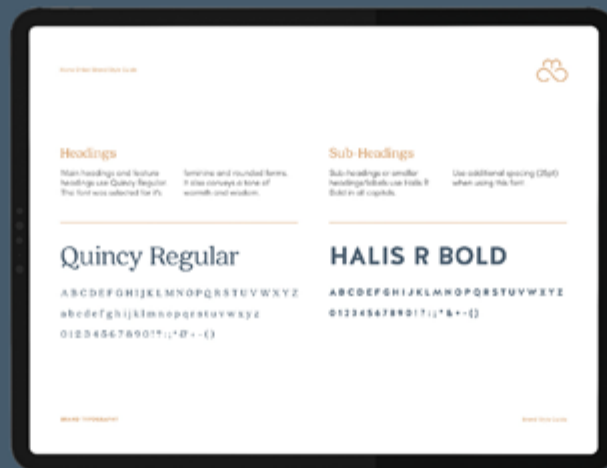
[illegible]

Headings

Main headings and feature headings use Quincy Regular. The font was selected for it's feminine and rounded forms. It also conveys a tone of warmth and wisdom.

Sub-Headings

Sub-headings or smaller headings/labels use Halis R Bold in all capitals. Use additional spacing (25pt) when using this font.

Quincy Regular

ABCDEFGHIJKLMNOPQRSTUVWXYZ
abcdefghijklmnopqrstuvwxyz
0123456789 0!?:;'"&*-()

HALIS R BOLD

ABCDEFGHIJKLMNOPQRSTUVWXYZ
0123456789 0!?:;'"&*-()

BRAND TYPOGRAPHY

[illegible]